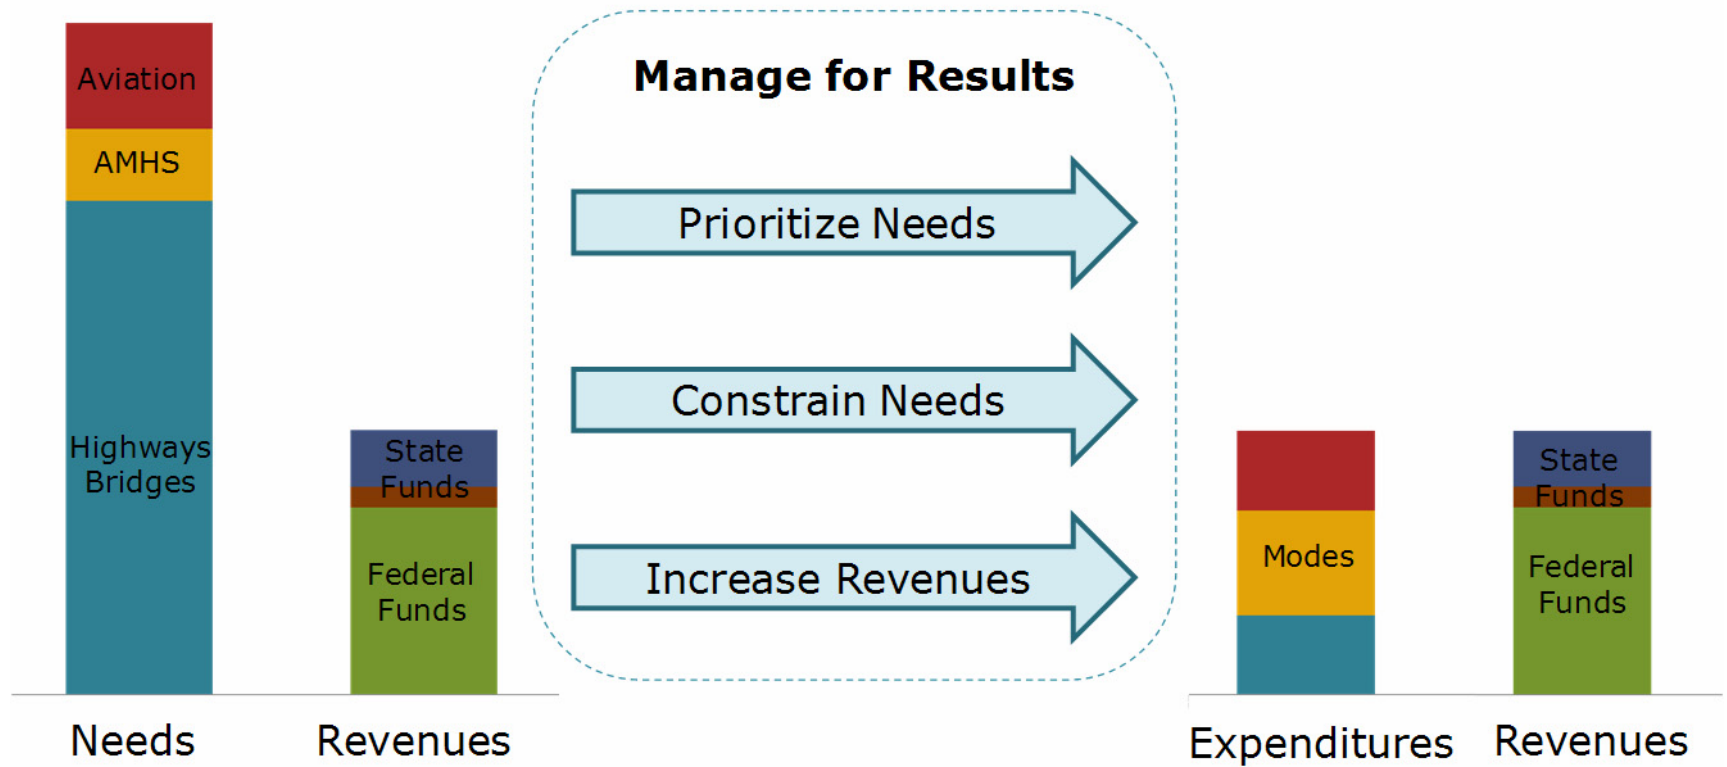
Aviation
AMHS
Highways
Bridges
Needs

State
Funds
Federal
Funds
Revenues

Manage for Results

Prioritize Needs

Constrain Needs

Increase Revenues

Modes
Expenditures

State
Funds
Federal
Funds
Revenues